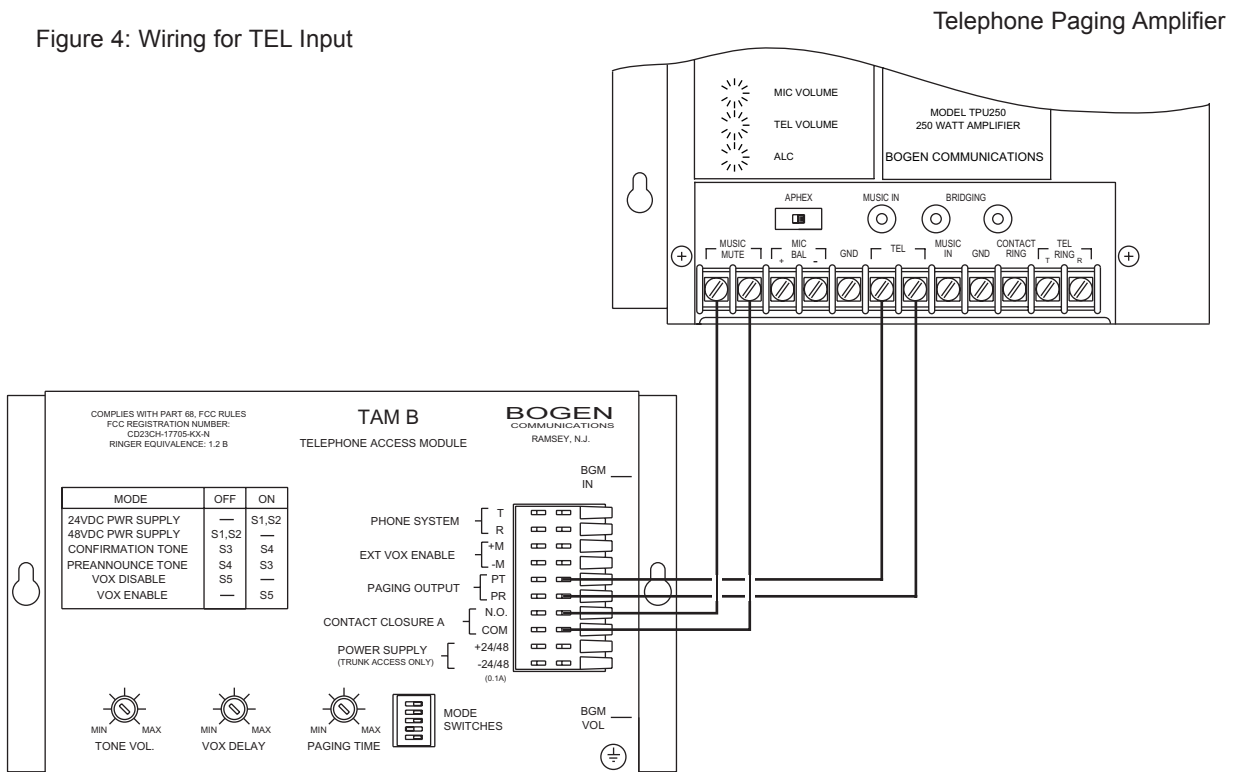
Figure 4: Wiring for TEL Input

Telephone Paging Amplifier

MIC VOLUME
TEL VOLUME
ALC

MODEL TPU250
250 WATT AMPLIFIER
BOGEN COMMUNICATIONS

APHEX
MUSIC IN
BRIDGING

MUSIC MUTE
MIC BAL + -
GND
TEL
MUSIC IN
GND
CONTACT RING
TEL RING T R

COMPLIES WITH PART 68, FCC RULES
FCC REGISTRATION NUMBER:
CD23CH-17705-KX-N
RINGER EQUIVALENCE: 1.2 B

TAM B
TELEPHONE ACCESS MODULE

BOGEN
COMMUNICATIONS
RAMSEY, N.J.

| MODE | OFF | ON |
|---|---|---|
| 24VDC PWR SUPPLY | — | S1,S2 |
| 48VDC PWR SUPPLY | S1,S2 | — |
| CONFIRMATION TONE | S3 | S4 |
| PREANNOUNCE TONE | S4 | S3 |
| VOX DISABLE | S5 | — |
| VOX ENABLE | — | S5 |

BGM IN

PHONE SYSTEM T R
EXT VOX ENABLE +M -M
PAGING OUTPUT PT PR
CONTACT CLOSURE A N.O. COM
POWER SUPPLY (TRUNK ACCESS ONLY) +24/48 -24/48 (0.1A)

MIN MAX
TONE VOL.
MIN MAX
VOX DELAY
MIN MAX
PAGING TIME
MODE SWITCHES

BGM VOL